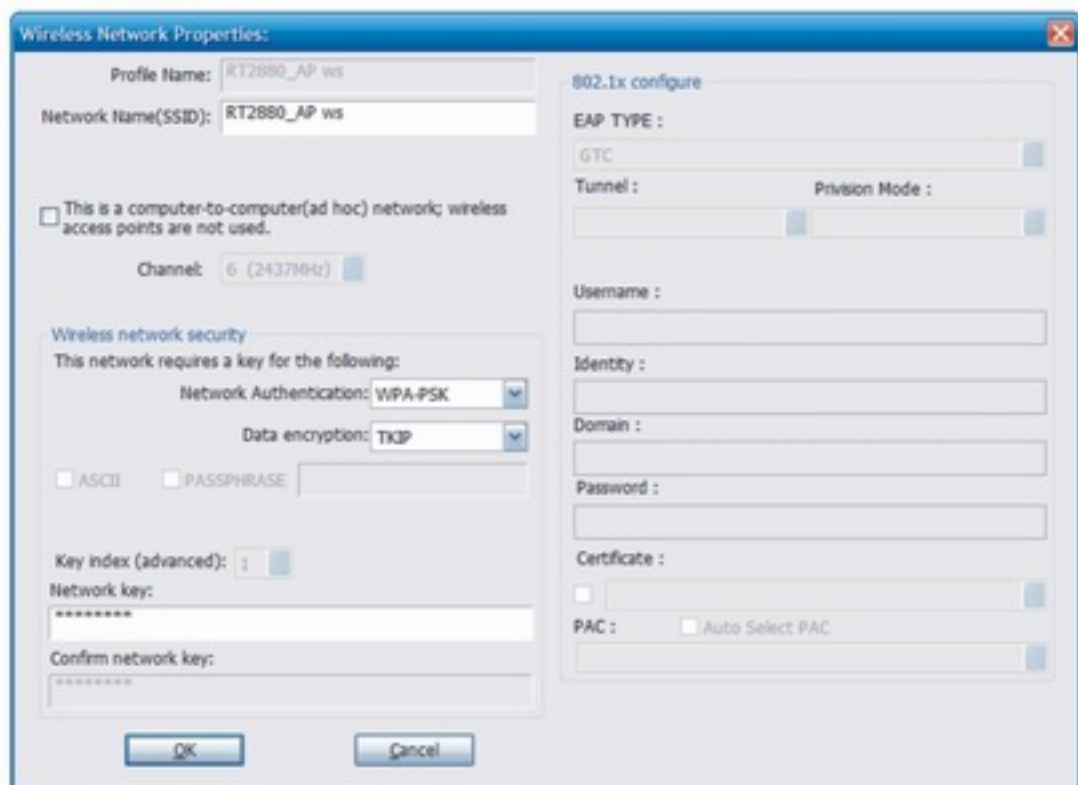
Wireless Network Properties:

Profile Name: RT2880_AP ws

Network Name(SSID): RT2880_AP ws

This is a computer-to-computer(ad hoc) network; wireless access points are not used.

Channel: 6 (2437MHz)

Wireless network security

This network requires a key for the following:

Network Authentication: WPA-PSK

Data encryption: TKIP

ASCII PASSPHRASE

Key index (advanced): 1

Network key:

*********

Confirm network key:

*********

OK Cancel

802.1x configure

EAP TYPE :

GTC

Tunnel :

Privision Mode :

Username :

Identity :

Domain :

Password :

Certificate :

PAC : Auto Select PAC